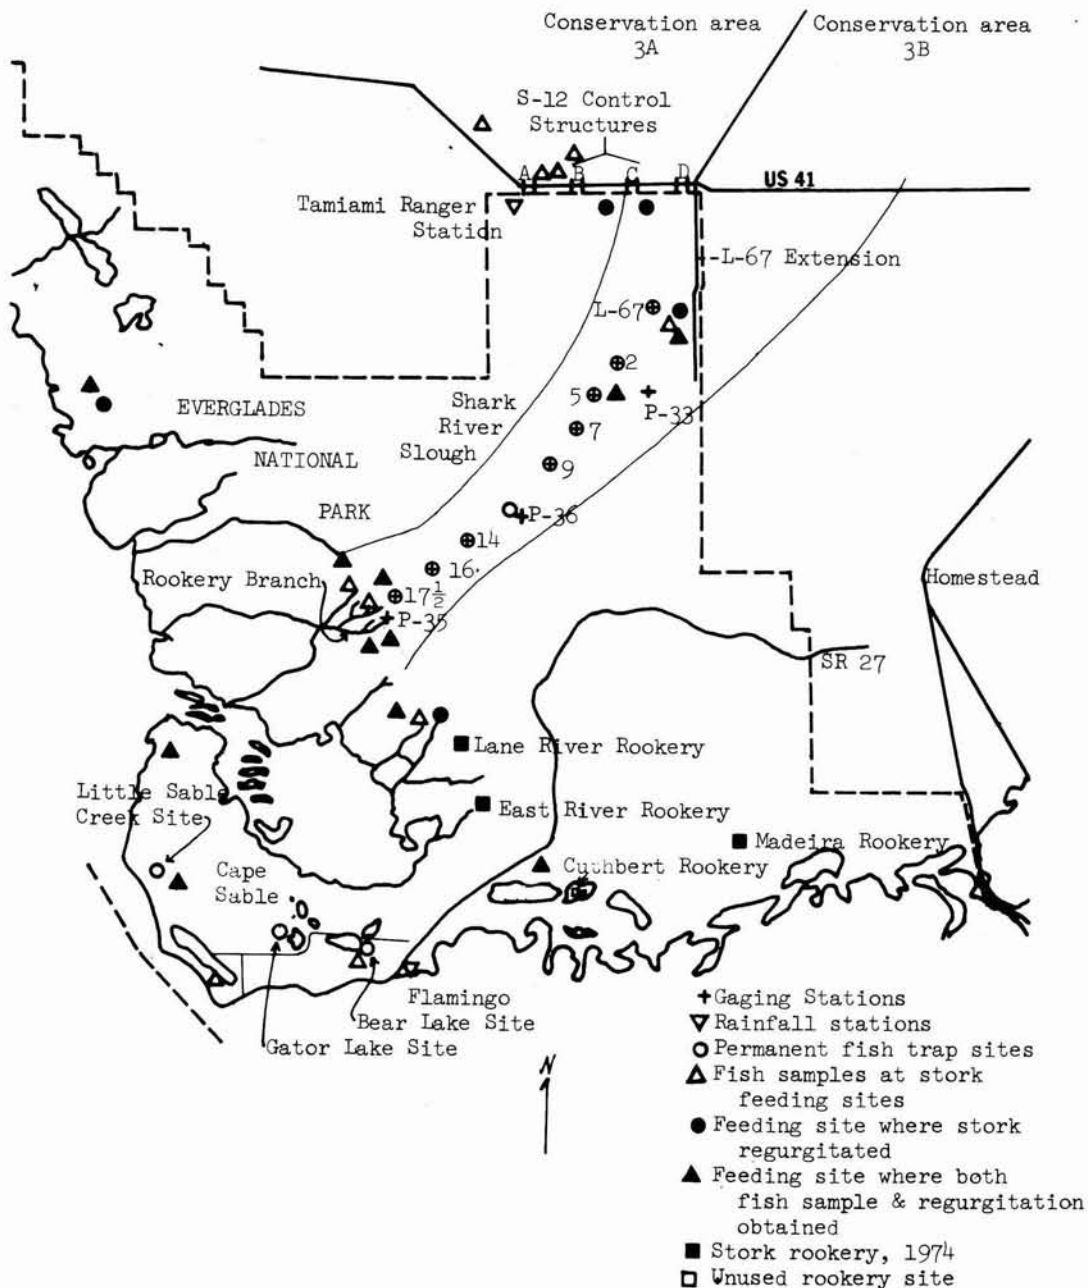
Conservation area 3A

Conservation area 3B

S-12 Control Structures

A B C D

US 41

Tamiami Ranger Station

L-67 Extension

L-67

2

5

P-33

7

9

Shark River Slough

EVERGLADES

NATIONAL

PARK

P-36

14

16

Rookery Branch

$17\frac{1}{2}$

P-35

Homestead

SR 27

Lane River Rookery

East River Rookery

Little Sable Creek Site

Madeira Rookery

Cuthbert Rookery

Cape Sable

Flamingo

Bear Lake Site

Gator Lake Site

N

Gaging Stations
Rainfall stations
Permanent fish trap sites
Fish samples at stork feeding sites
Feeding site where stork regurgitated
Feeding site where both fish sample & regurgitation obtained
Stork rookery, 1974
Unused rookery site